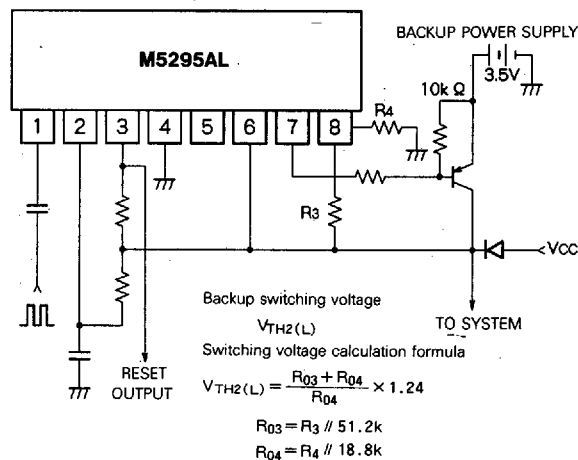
M5295AL

BACKUP POWER SUPPLY

3.5V

10k Ω

R4

1 2 3 4 5 6 7 8

R3

<Vcc

RESET OUTPUT

TO SYSTEM

Backup switching voltage

$V_{TH2(L)}$

Switching voltage calculation formula

$V_{TH2(L)} = \frac{R_{03}+R_{04}}{R_{04}} \times 1.24$

$R_{03} = R_3 // 51.2k$

$R_{04} = R_4 // 18.8k$